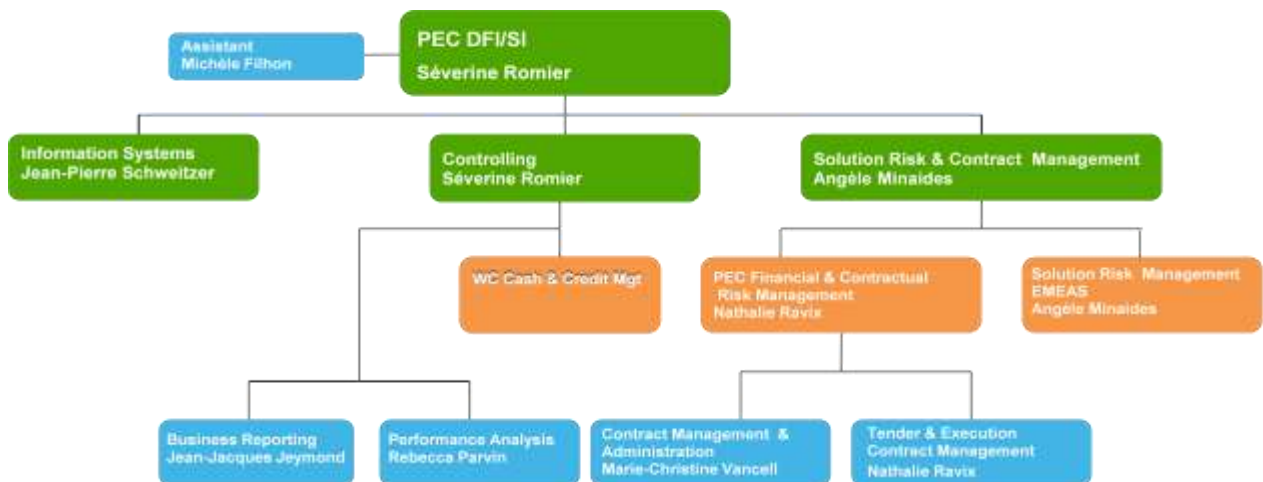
Assistant
Michèle Filhon

PEC DFI/SI
Séverine Romier

Information Systems
Jean-Pierre Schweitzer

Controlling
Séverine Romier

Solution Risk & Contract Management
Angèle Minaides

WC Cash & Credit Mgt

PEC Financial & Contractual Risk Management
Nathalie Ravix

Solution Risk Management EMEAS
Angèle Minaides

Business Reporting
Jean-Jacques Jeymond

Performance Analysis
Rebecca Parvin

Contract Management & Administration
Marie-Christine Vancell

Tender & Execution Contract Management
Nathalie Ravix